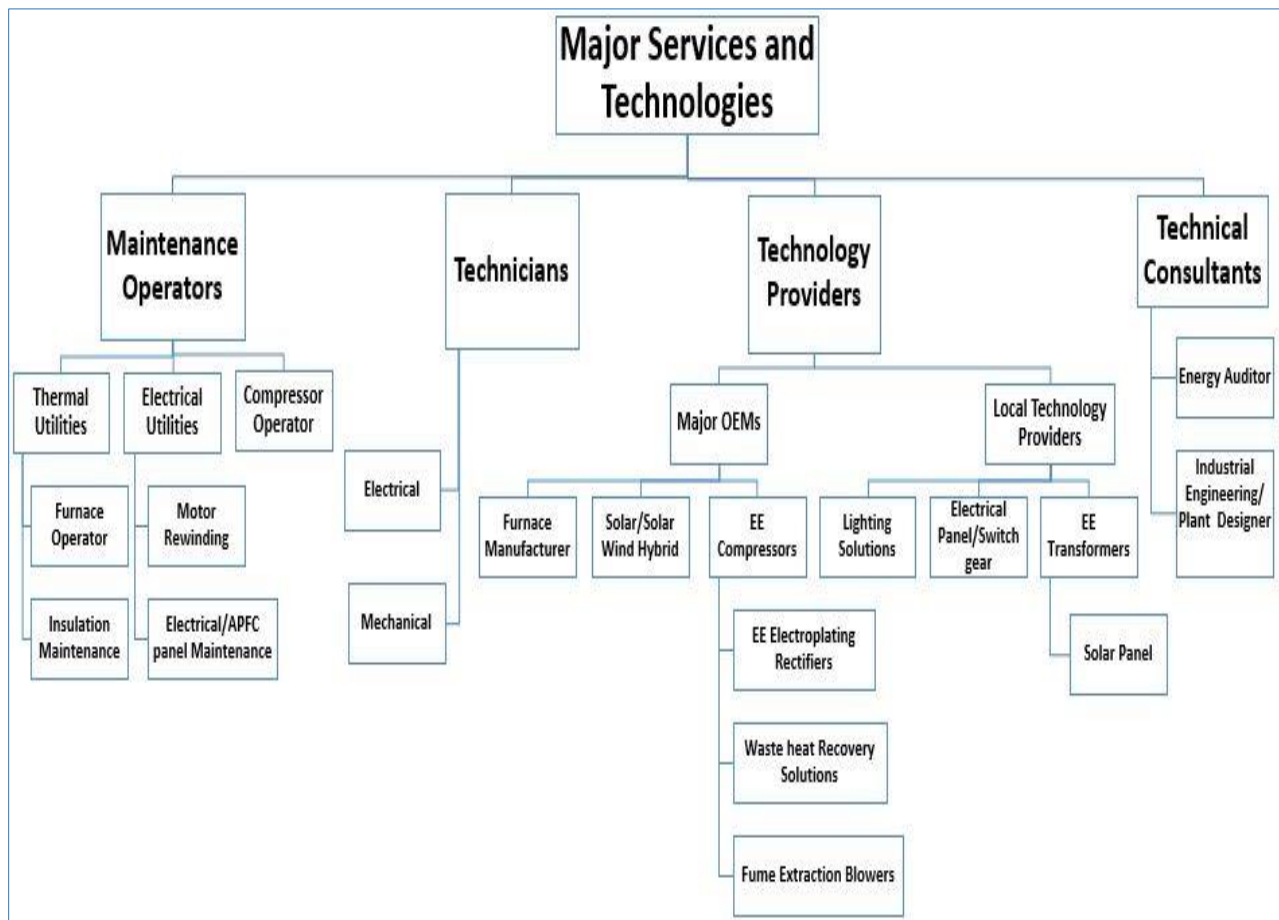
Major Services and Technologies

Maintenance Operators

Technicians

Technology Providers

Technical Consultants

Thermal Utilities

Electrical Utilities

Compressor Operator

Furnace Operator

Insulation Maintenance

Motor Rewinding

Electrical/APFC panel Maintenance

Electrical

Mechanical

Major OEMs

Local Technology Providers

Furnace Manufacturer

Solar/Solar Wind Hybrid

EE Compressors

EE Electroplating Rectifiers

Waste heat Recovery Solutions

Fume Extraction Blowers

Lighting Solutions

Electrical Panel/Switch gear

EE Transformers

Solar Panel

Energy Auditor

Industrial Engineering/ Plant Designer